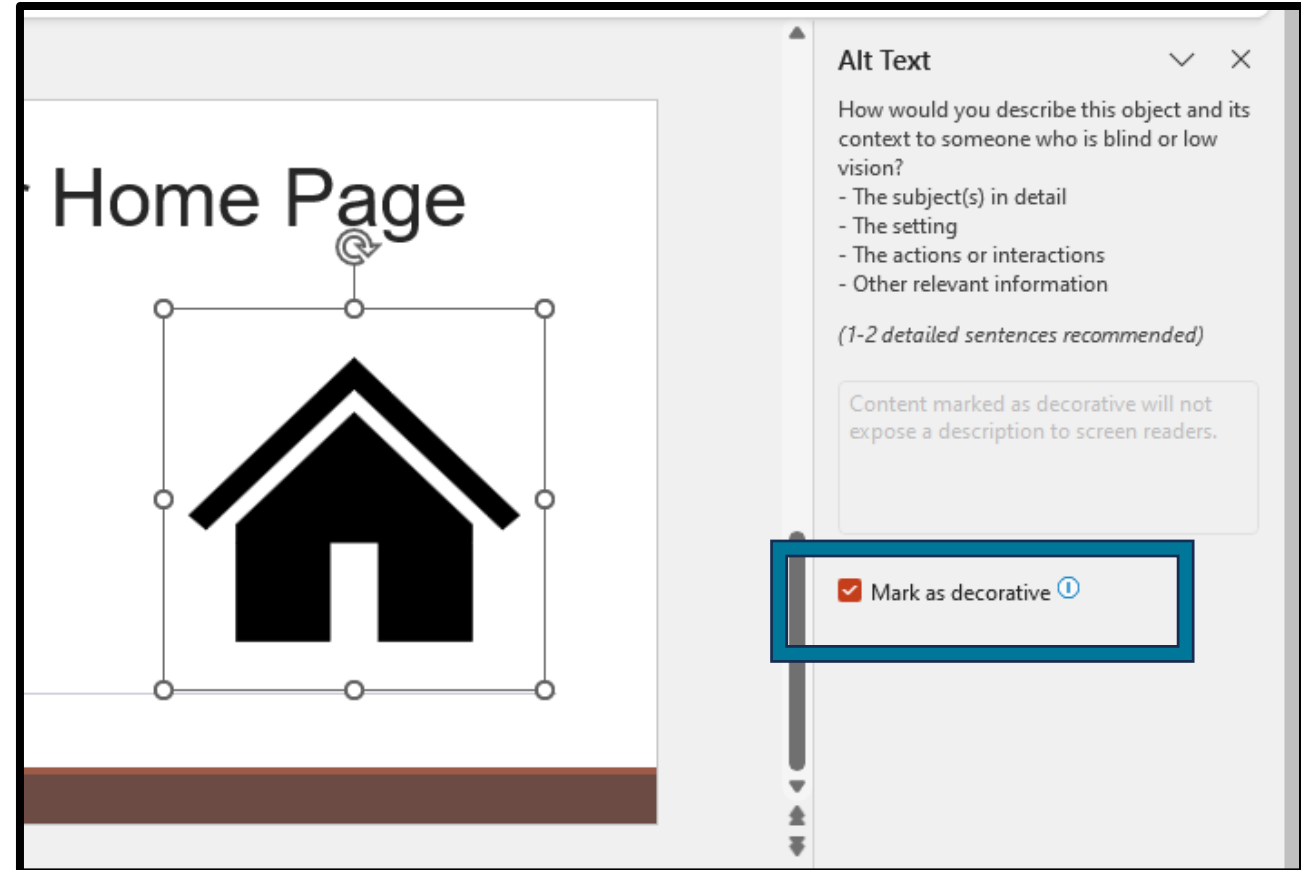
r Home Page

Alt Text

How would you describe this object and its context to someone who is blind or low vision?
- The subject(s) in detail
- The setting
- The actions or interactions
- Other relevant information

(1-2 detailed sentences recommended)

Content marked as decorative will not expose a description to screen readers.

Mark as decorative